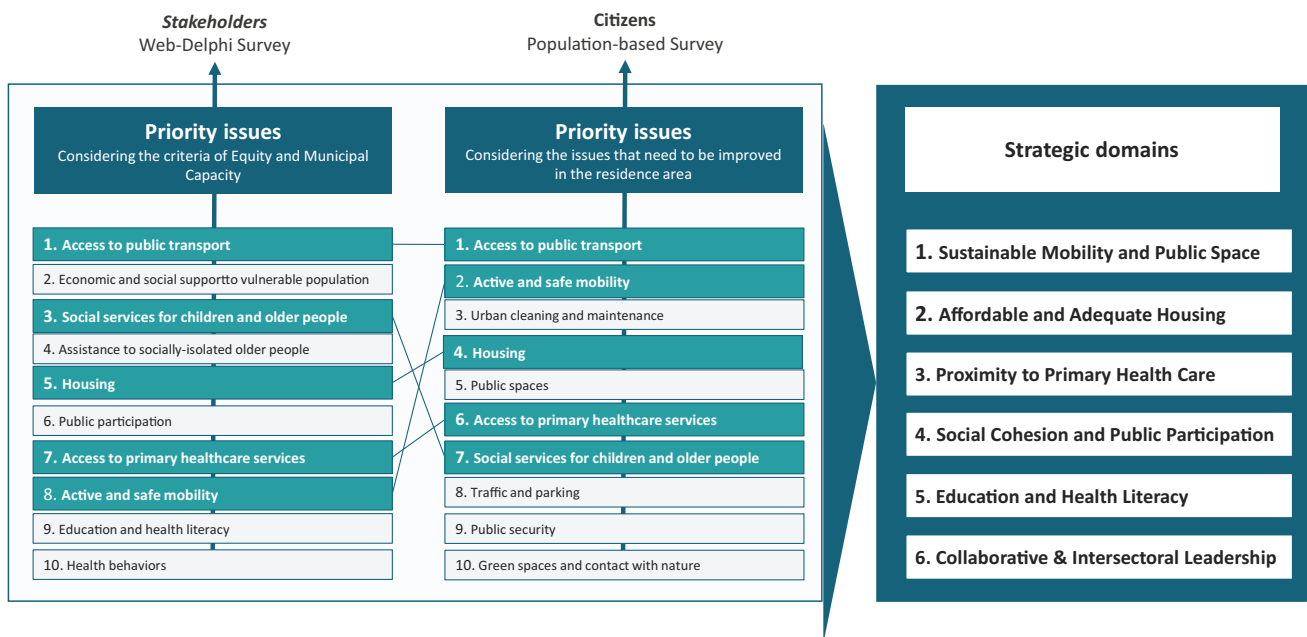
*Stakeholders*
Web-Delphi Survey

Citizens
Population-based Survey

**Priority issues**
Considering the criteria of Equity and Municipal Capacity

1. Access to public transport
2. Economic and social supportto vulnerable population
3. Social services for children and older people
4. Assistance to socially-isolated older people
5. Housing
6. Public participation
7. Access to primary healthcare services
8. Active and safe mobility
9. Education and health literacy
10. Health behaviors

**Priority issues**
Considering the issues that need to be improved in the residence area

1. Access to public transport
2. Active and safe mobility
3. Urban cleaning and maintenance
4. Housing
5. Public spaces
6. Access to primary healthcare services
7. Social services for children and older people
8. Traffic and parking
9. Public security
10. Green spaces and contact with nature

**Strategic domains**

1. Sustainable Mobility and Public Space
2. Affordable and Adequate Housing
3. Proximity to Primary Health Care
4. Social Cohesion and Public Participation
5. Education and Health Literacy
6. Collaborative & Intersectoral Leadership